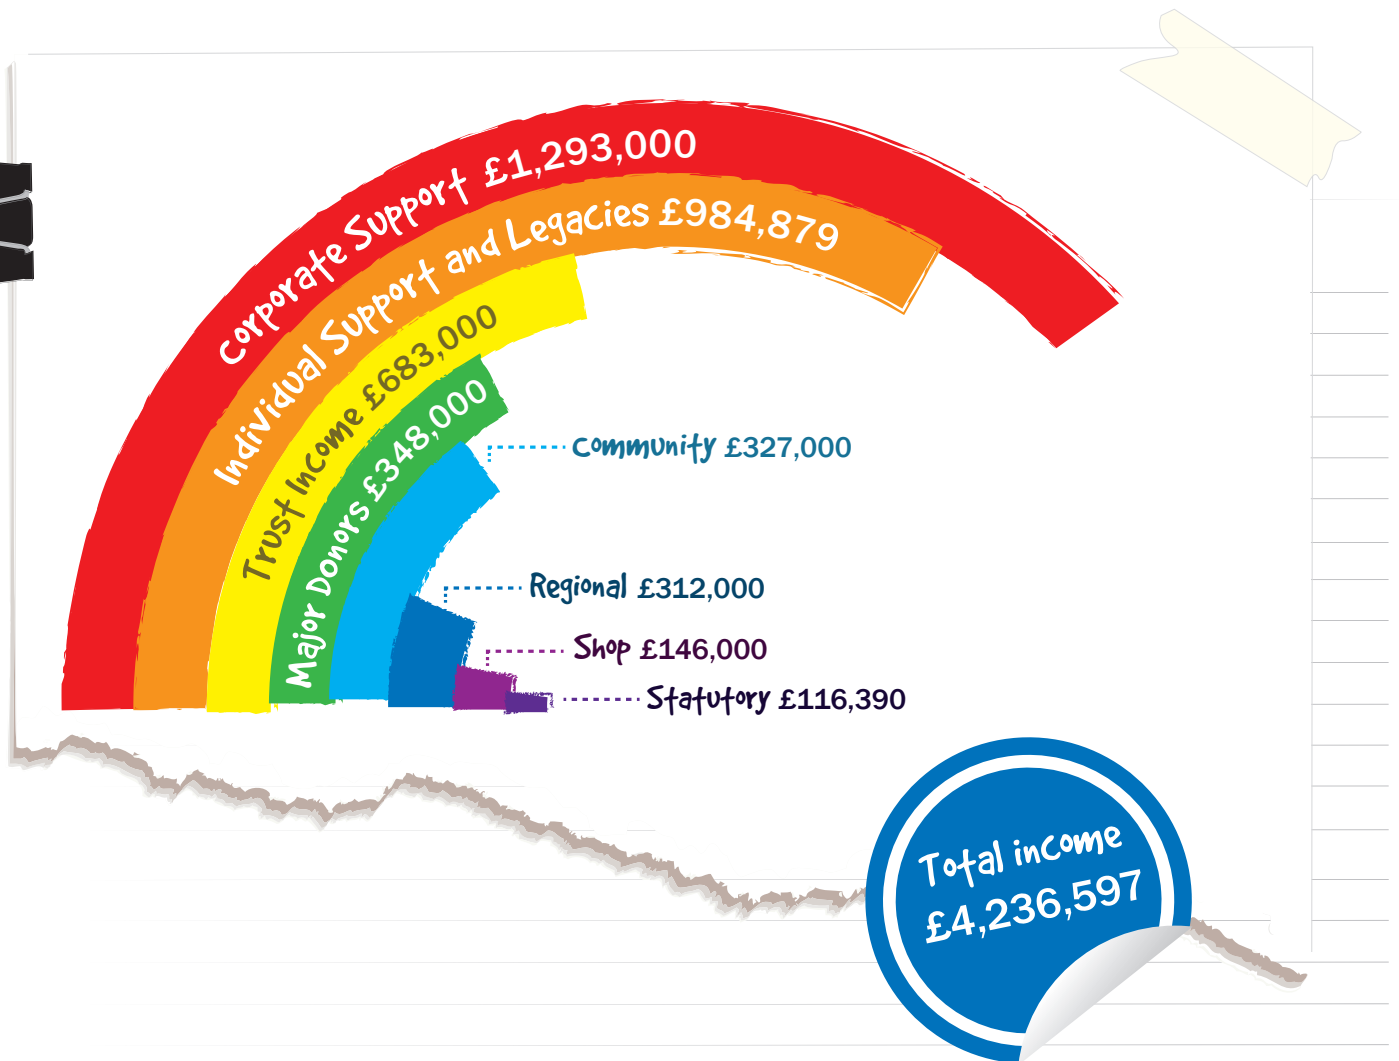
Corporate Support £1,293,000
Individual Support and Legacies £984,879
Trust Income £683,000
Major Donors £348,000
Community £327,000
Regional £312,000
Shop £146,000
Statutory £116,390

Total income £4,236,597